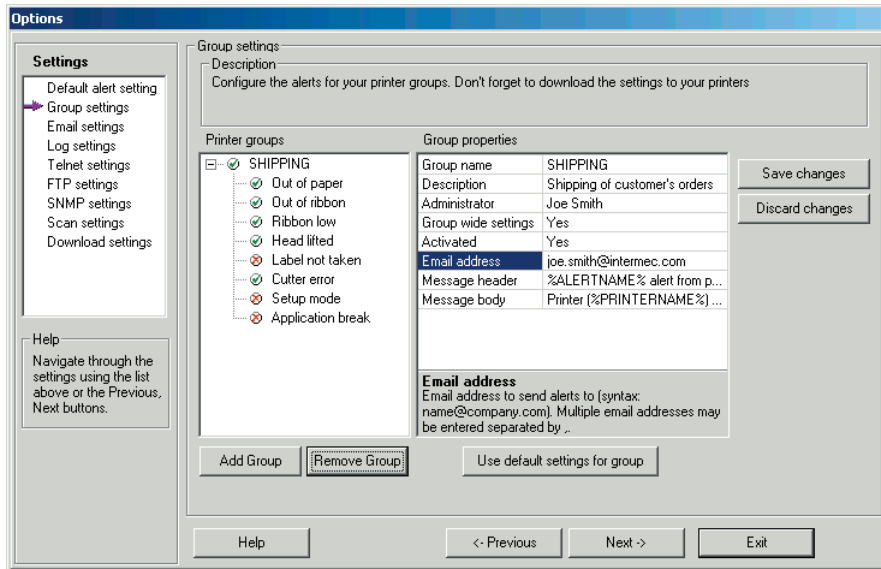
Options

Settings
Default alert setting
Group settings
Email settings
Log settings
Telnet settings
FTP settings
SNMP settings
Scan settings
Download settings

Help
Navigate through the settings using the list above or the Previous, Next buttons.

Group settings
Description
Configure the alerts for your printer groups. Don't forget to download the settings to your printers

Printer groups
SHIPPING
Out of paper
Out of ribbon
Ribbon low
Head lifted
Label not taken
Cutter error
Setup mode
Application break

Group properties

| | |
|---|---|
| Group name | SHIPPING |
| Description | Shipping of customer's orders |
| Administrator | Joe Smith |
| Group wide settings | Yes |
| Activated | Yes |
| Email address | joe.smith@intermec.com |
| Message header | %ALERTNAME% alert from p... |
| Message body | Printer (%PRINTERNAME%) ... |

Email address
Email address to send alerts to (syntax: name@company.com). Multiple email addresses may be entered separated by ,.

Save changes
Discard changes

Add Group
Remove Group
Use default settings for group

Help
<- Previous
Next ->
Exit